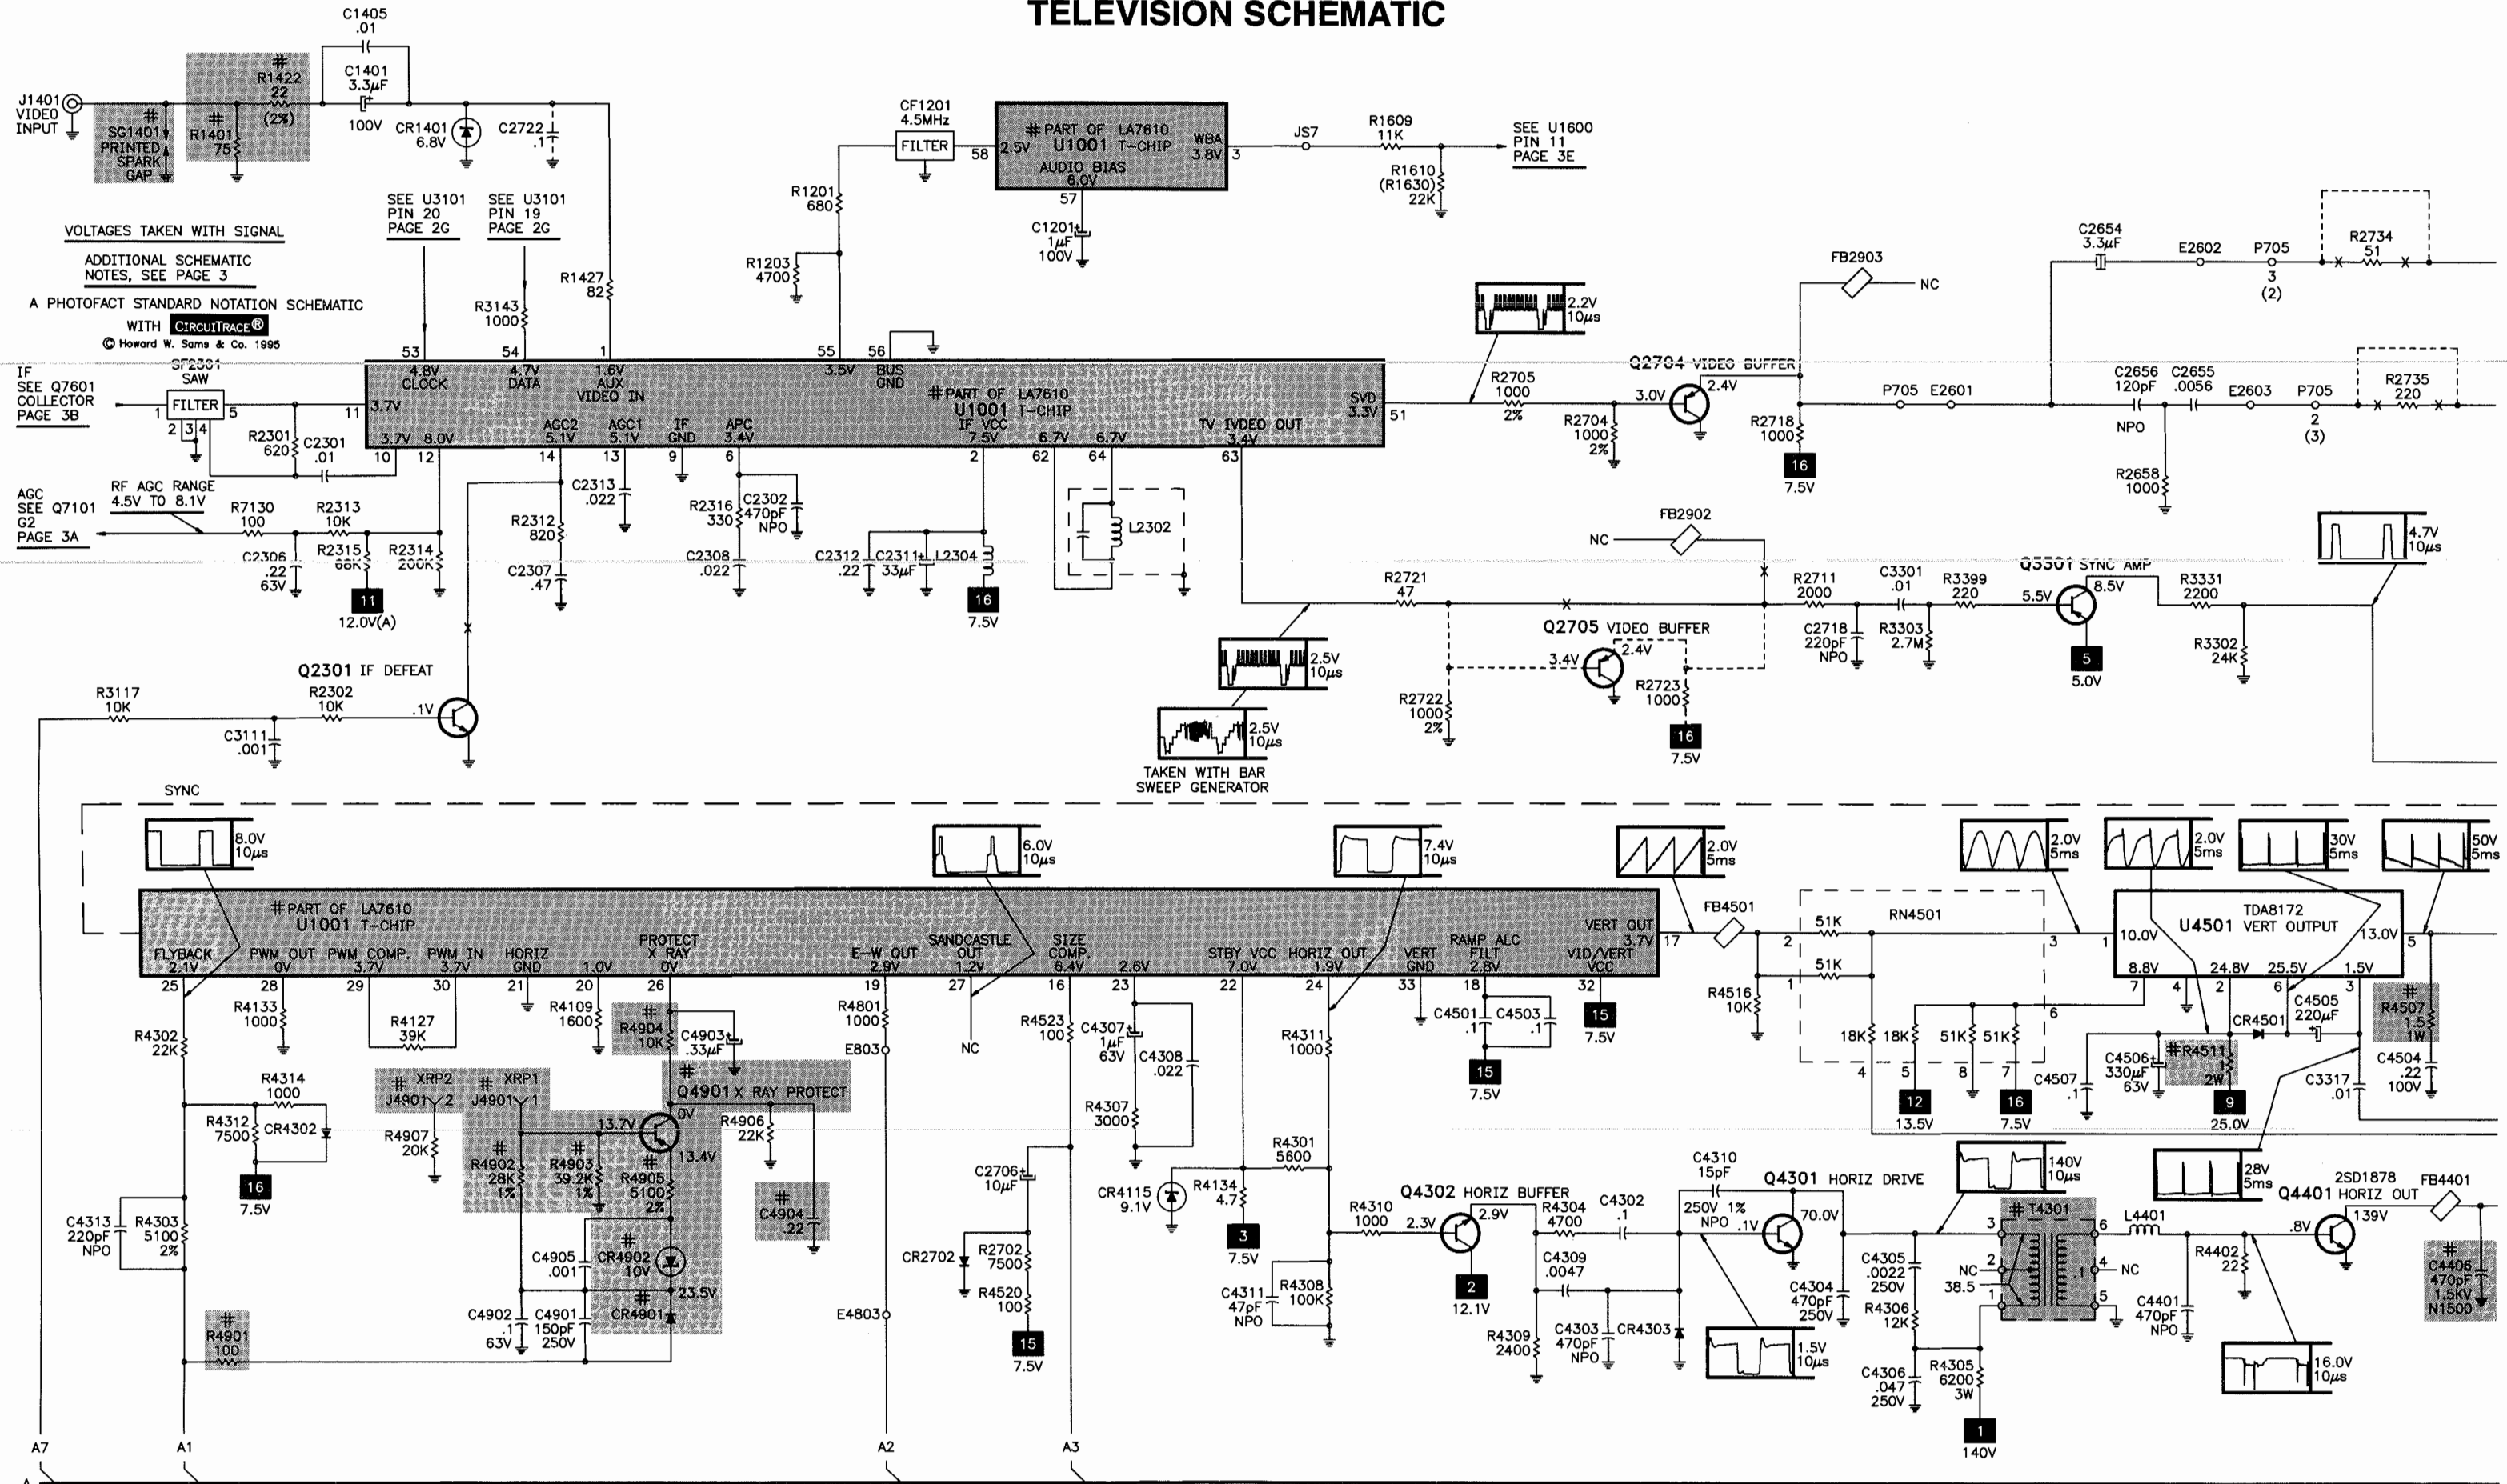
TELEVISION SCHEMATIC

C1405
.01

C1401
3.3µF
100V

J1401
VIDEO
INPUT

# SG1401
PRINTED
SPARK
GAP

# R1401
75

# R1422
22
(2%)

CR1401
6.8V

C2722
.1

CF1201
4.5MHz
FILTER

58
2.5V
# PART OF LA7610
U1001 T-CHIP
AUDIO BIAS
6.0V
57
WBA
3.8V
3

JS7
R1609
11K
R1610
(R1630)
22K

SEE U1600
PIN 11
PAGE 3E

C1201
1µF
100V

R1201
680

R1203
4700

SEE U3101
PIN 20
PAGE 2G

SEE U3101
PIN 19
PAGE 2G

VOLTAGES TAKEN WITH SIGNAL

ADDITIONAL SCHEMATIC
NOTES, SEE PAGE 3

A PHOTOFACT STANDARD NOTATION SCHEMATIC
WITH CIRCUITTRACE®
© Howard W. Sams & Co. 1995

R3143
1000

R1427
82

53 54 1 55 56
4.8V CLOCK
4.7V DATA
1.6V AUX VIDEO IN
3.5V
BUS GND
# PART OF LA7610
U1001 T-CHIP
IF VCC 7.5V
SVD 3.3V
51
3.7V
11
3.7V 8.0V
10 12
AGC2 5.1V 14
AGC1 5.1V 13
IF GND 9
APC 3.4V 6
2
6.7V 62
6.7V 64
TV IVDEO OUT 3.4V 63

IF
SEE Q7601
COLLECTOR
PAGE 3B

SF2301
SAW
FILTER
1 5
2 3 4

R2301
620
C2301
.01

AGC
SEE Q7101
G2
PAGE 3A

RF AGC RANGE
4.5V TO 8.1V

R7130
100
R2313
10K
C2306
.22
63V
R2315
68K
R2314
200K
11
12.0V(A)

R2312
820
C2313
.022
C2307
.47
R2316
330
C2302
470pF
NPO
C2308
.022
C2312
.22
C2311
33µF
L2304
16
7.5V
L2302

2.2V
10µs

R2705
1000
2%
R2704
1000
2%
Q2704 VIDEO BUFFER
3.0V
2.4V
R2718
1000
16
7.5V

FB2903
NC

C2654
3.3µF
E2602
P705
3
(2)
R2734
51

P705 E2601
C2656
120pF
NPO
C2655
.0056
E2603
P705
2
(3)
R2735
220
R2658
1000

FB2902
NC

4.7V
10µs
Q3301 SYNC AMP
R2721
47
R2711
2000
C3301
.01
R3399
220
5.5V
8.5V
R3331
2200
C2718
220pF
NPO
R3303
2.7M
5
5.0V
R3302
24K

Q2705 VIDEO BUFFER
3.4V
2.4V
R2722
1000
2%
R2723
1000
16
7.5V

2.5V
10µs
2.5V
10µs
TAKEN WITH BAR
SWEEP GENERATOR

Q2301 IF DEFEAT
R3117
10K
R2302
10K
.1V
C3111
.001

SYNC

8.0V
10µs
6.0V
10µs
7.4V
10µs
2.0V
5ms
2.0V
5ms
2.0V
5ms
30V
5ms
50V
5ms

# PART OF LA7610
U1001 T-CHIP
FLYBACK 2.1V 25
PWM OUT 0V 28
PWM COMP. 3.7V 29
PWM IN 3.7V 30
HORIZ GND 21
1.0V 20
PROTECT X RAY 0V 26
E-W OUT 2.9V 19
SANDCASTLE OUT 1.2V 27
SIZE COMP. 6.4V 16
2.6V 23
STBY VCC 7.0V 22
HORIZ OUT 1.9V 24
VERT GND 33
RAMP ALC FILT 2.8V 18
VERT OUT 3.7V 17
VID/VERT VCC 32

FB4501
51K
RN4501
51K
2 3
1
6
4 5 8 7
R4516
10K
18K 18K 51K 51K
12
13.5V
16
7.5V

TDA8172
U4501 VERT OUTPUT
10.0V 13.0V
8.8V 24.8V 25.5V 1.5V
1 5
7 4 2 6 3
CR4501
C4505
220µF
# R4507
1.5
1W
C4506
330µF
63V
# R4511
1
2W
9
25.0V
C4507
.1
C3317
.01
C4504
.22
100V

R4302
22K
R4133
1000
R4127
39K
R4109
1600
# R4904
10K
C4903
.33µF
R4801
1000
E803
NC
R4523
100
C4307
1µF
63V
C4308
.022
R4311
1000
C4501
.1
C4503
.1
15
7.5V
15
7.5V

R4314
1000
R4312
7500
CR4302
16
7.5V

# XRP2
J4901 2
# XRP1
J4901 1
R4907
20K
# Q4901 X RAY PROTECT
0V
13.7V
13.4V
R4906
22K
# R4902
28K
1%
# R4903
39.2K
1%
# R4905
5100
2%
# C4904
.22
C4905
.001
# CR4902
10V
23.5V
# CR4901
C4902
.1
63V
C4901
150pF
250V

C4313
220pF
NPO
R4303
5100
2%
# R4901
100

R4307
3000
C2706
10µF
CR2702
R2702
7500
R4520
100
15
7.5V
E4803

CR4115
9.1V
R4134
4.7
3
7.5V
R4301
5600
C4311
47pF
NPO
R4308
100K

Q4302 HORIZ BUFFER
R4310
1000
2.3V
2.9V
2
12.1V
R4304
4700
C4302
.1
C4309
.0047
R4309
2400
C4303
470pF
NPO
CR4303

C4310
15pF
250V 1%
NPO
Q4301 HORIZ DRIVE
.1V
70.0V
C4304
470pF
250V
1.5V
10µs

140V
10µs
28V
5ms
# T4301
3 6
2 4
1 5
NC
38.5
NC
C4305
.0022
250V
R4306
12K
C4306
.047
250V
R4305
6200
3W
1
140V

L4401
Q4401 HORIZ OUT
2SD1878
FB4401
139V
.8V
R4402
22
C4401
470pF
NPO
# C4406
470pF
1.5KV
N1500
16.0V
10µs

A7 A1 A2 A3